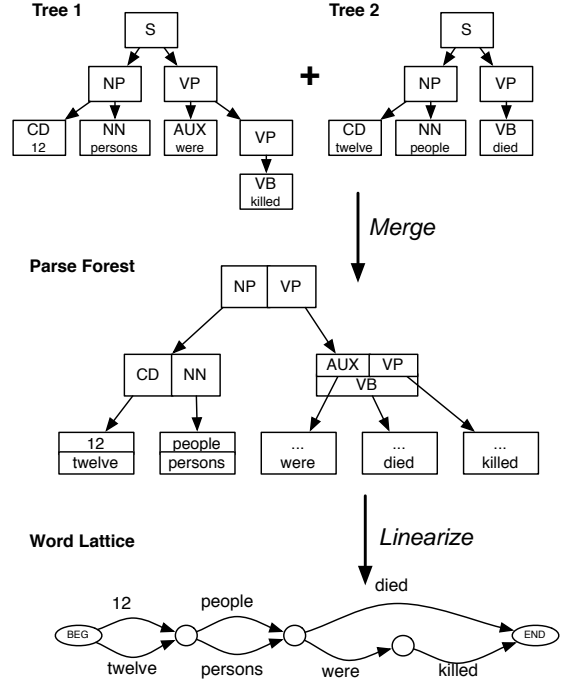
Tree 1

S

NP

VP

CD
12

NN
persons

AUX
were

VP

VB
killed

+

Tree 2

S

NP

VP

CD
twelve

NN
people

VB
died

Merge

Parse Forest

NP | VP

CD | NN

AUX | VP
VB

12
twelve

people
persons

...
were

...
died

...
killed

Linearize

Word Lattice

12

twelve

people

persons

died

were

killed

BEG

END